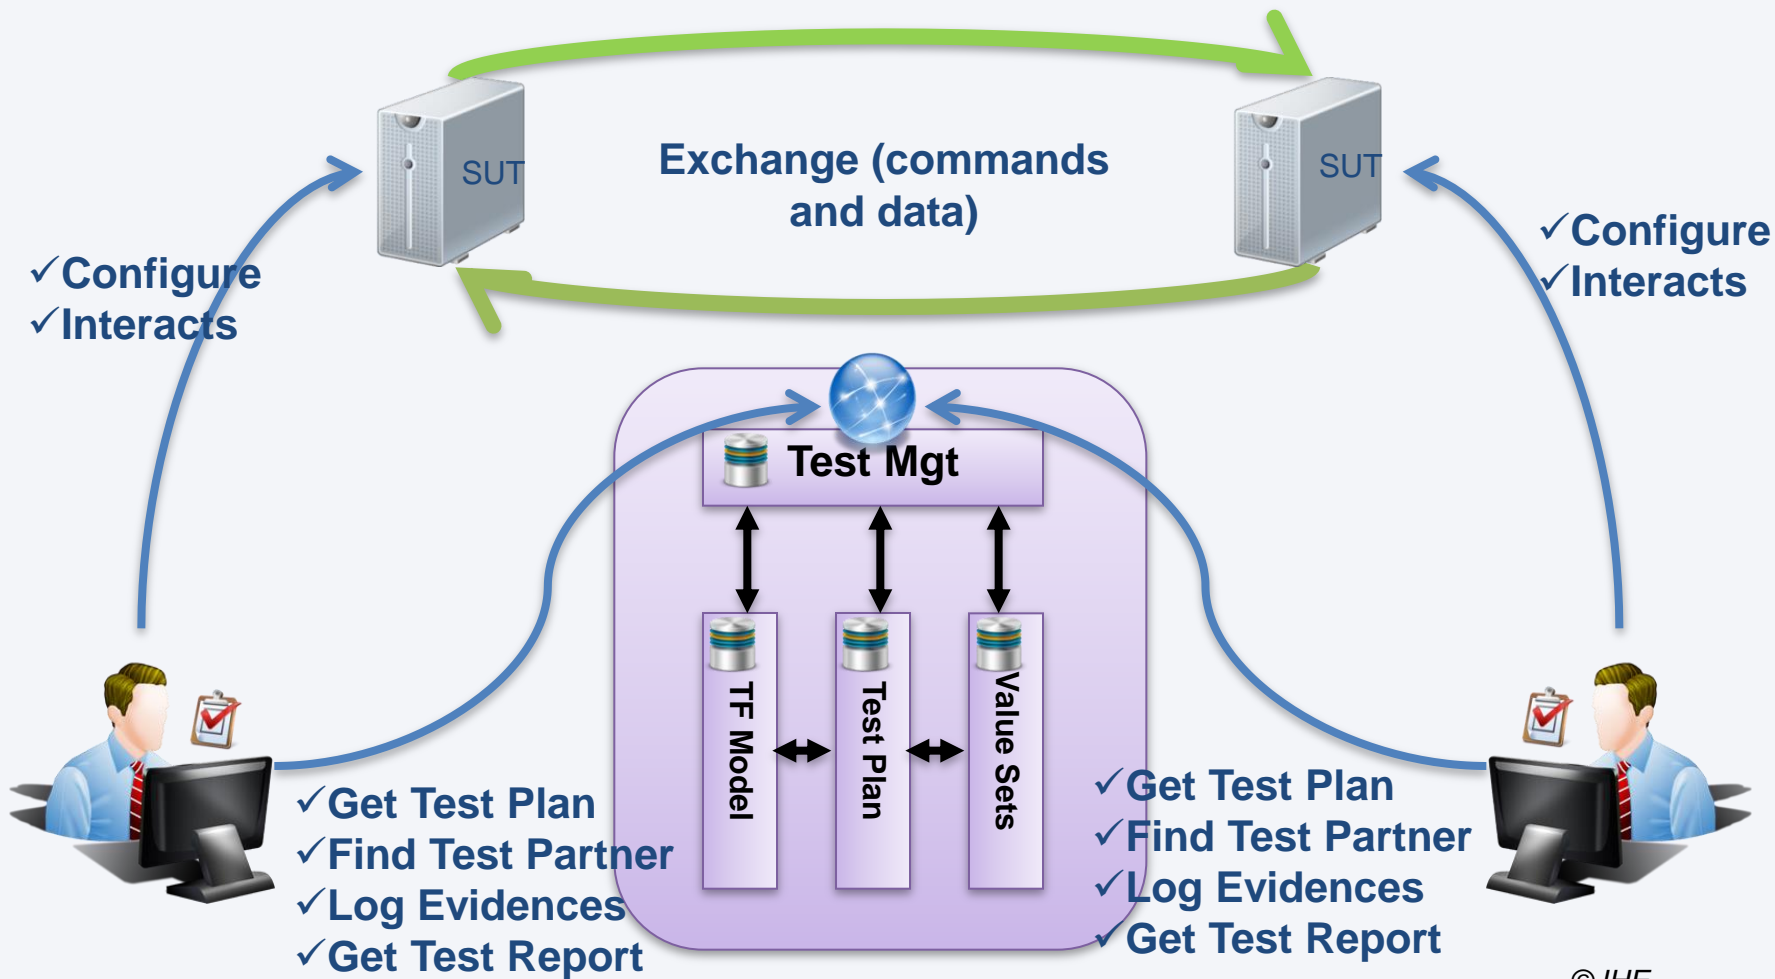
SUT

Exchange (commands and data)

SUT

✓Configure
✓Interacts

✓Configure
✓Interacts

Test Mgt

TF Model

Test Plan

Value Sets

✓Get Test Plan
✓Find Test Partner
✓Log Evidences
✓Get Test Report

✓Get Test Plan
✓Find Test Partner
✓Log Evidences
✓Get Test Report

© IHE